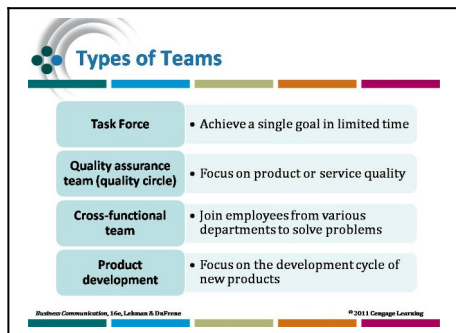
Types of Teams

| Task Force | • Achieve a single goal in limited time |
|---|---|
| Quality assurance team (quality circle) | • Focus on product or service quality |
| Cross-functional team | • Join employees from various departments to solve problems |
| Product development | • Focus on the development cycle of new products |

Business Communication, 16e, Lehman & DuFrene

© 2011 Cengage Learning